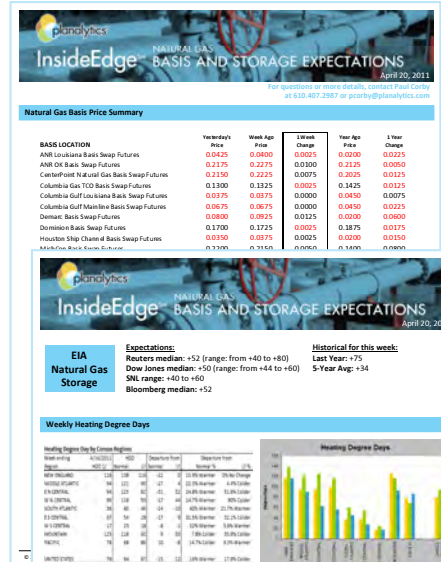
planalytics

InsideEdge NATURAL GAS BASIS AND STORAGE EXPECTATIONS

April 20, 2011

For questions or more details, contact Paul Corby at 610.407.2987 or pcorby@planalytics.com

Natural Gas Basis Price Summary

| BASIS LOCATION | Yesterday's Price | Week Ago Price | 1 Week Change | Year Ago Price | 1 Year Change |
|---|---|---|---|---|---|
| ANR Louisiana Basis Swap Futures | 0.0425 | 0.0400 | 0.0025 | 0.0200 | 0.0225 |
| ANR OK Basis Swap Futures | 0.2175 | 0.2275 | 0.0100 | 0.2125 | 0.0050 |
| CenterPoint Natural Gas Basis Swap Futures | 0.2150 | 0.2225 | 0.0075 | 0.2025 | 0.0125 |
| Columbia Gas TCO Basis Swap Futures | 0.1300 | 0.1325 | 0.0025 | 0.1425 | 0.0125 |
| Columbia Gulf Louisiana Basis Swap Futures | 0.0375 | 0.0375 | 0.0000 | 0.0450 | 0.0075 |
| Columbia Gulf Mainline Basis Swap Futures | 0.0675 | 0.0675 | 0.0000 | 0.0450 | 0.0225 |
| Demarc Basis Swap Futures | 0.0800 | 0.0925 | 0.0125 | 0.0200 | 0.0600 |
| Dominion Basis Swap Futures | 0.1700 | 0.1725 | 0.0025 | 0.1875 | 0.0175 |
| Houston Ship Channel Basis Swap Futures | 0.0350 | 0.0375 | 0.0025 | 0.0200 | 0.0150 |
| MichCon Basis Swap Futures | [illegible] | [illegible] | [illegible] | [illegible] | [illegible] |

planalytics

InsideEdge NATURAL GAS BASIS AND STORAGE EXPECTATIONS

April 20, 2011

EIA Natural Gas Storage

Expectations:
Reuters median: +52 (range: from +40 to +80)
Dow Jones median: +50 (range: from +44 to +60)
SNL range: +40 to +60
Bloomberg median: +52

Historical for this week:
Last Year: +75
5-Year Avg: +34

Weekly Heating Degree Days

Heating Degree Days

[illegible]